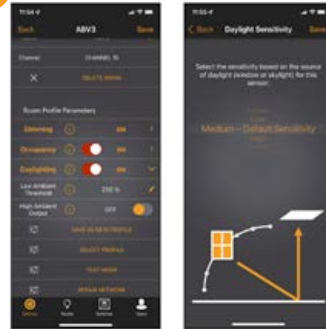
11:54 ✈

Back ABV3 Save

Channel CHANNEL 10

DELETE ROOM

Room Profile Parameters

Dimming ON

Occupancy ON

Daylighting ON

Low Ambient Threshold 250 %

High Ambient Output OFF

SAVE AS NEW PROFILE

SELECT PROFILE

TEST MODE

REPAIR NETWORK

11:55 ✈

< Back Daylight Sensitivity Save

Select the sensitivity based on the source of daylight (window or skylight) for this sensor.

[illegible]

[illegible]

Medium – Default Sensitivity

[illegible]